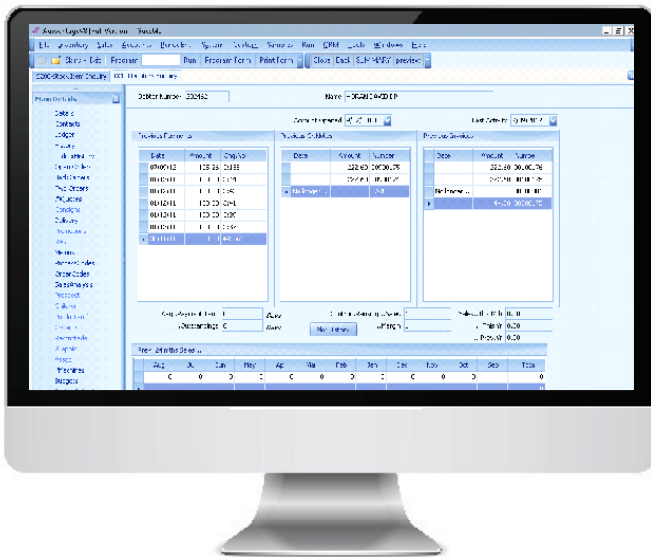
File Inventory Sales Accounts Purchases System Settings Run CRM Tools Windows Exit

Close Back SUMMARY

Debtor Number 300462

Name

Last Activity

Previous Purchases

Previous Debtors

Previous Services

Date Amount

Date Amount Number

Date Amount Number

Outstandings 0

Last 24 Months Sales

Aug Jul Jun May Apr Mar Feb Jan Dec Nov Oct Sep Total

0 0 0 0 0 0 0 0 0 0 0 0 0

Details
Contacts
Ledger
History
Orders
Credits
Delivery
Returns
Sales Analysis
Prospect
Budgets